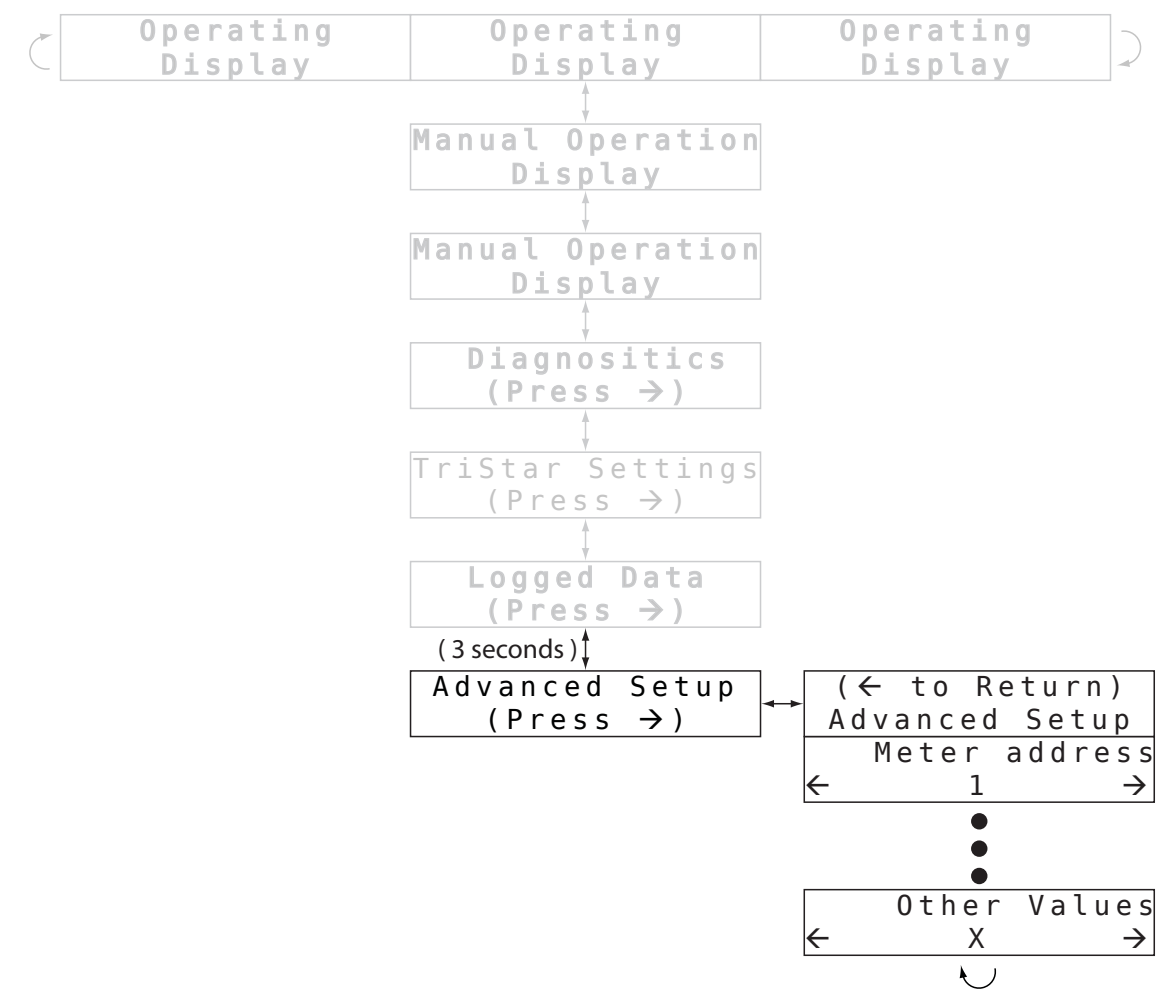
Operating Display

Operating Display

Operating Display

Manual Operation Display

Manual Operation Display

Diagnositics (Press →)

TriStar Settings (Press →)

Logged Data (Press →)

(3 seconds)

Advanced Setup (Press →)

(← to Return) Advanced Setup

Meter address
← 1 →

Other Values
← X →